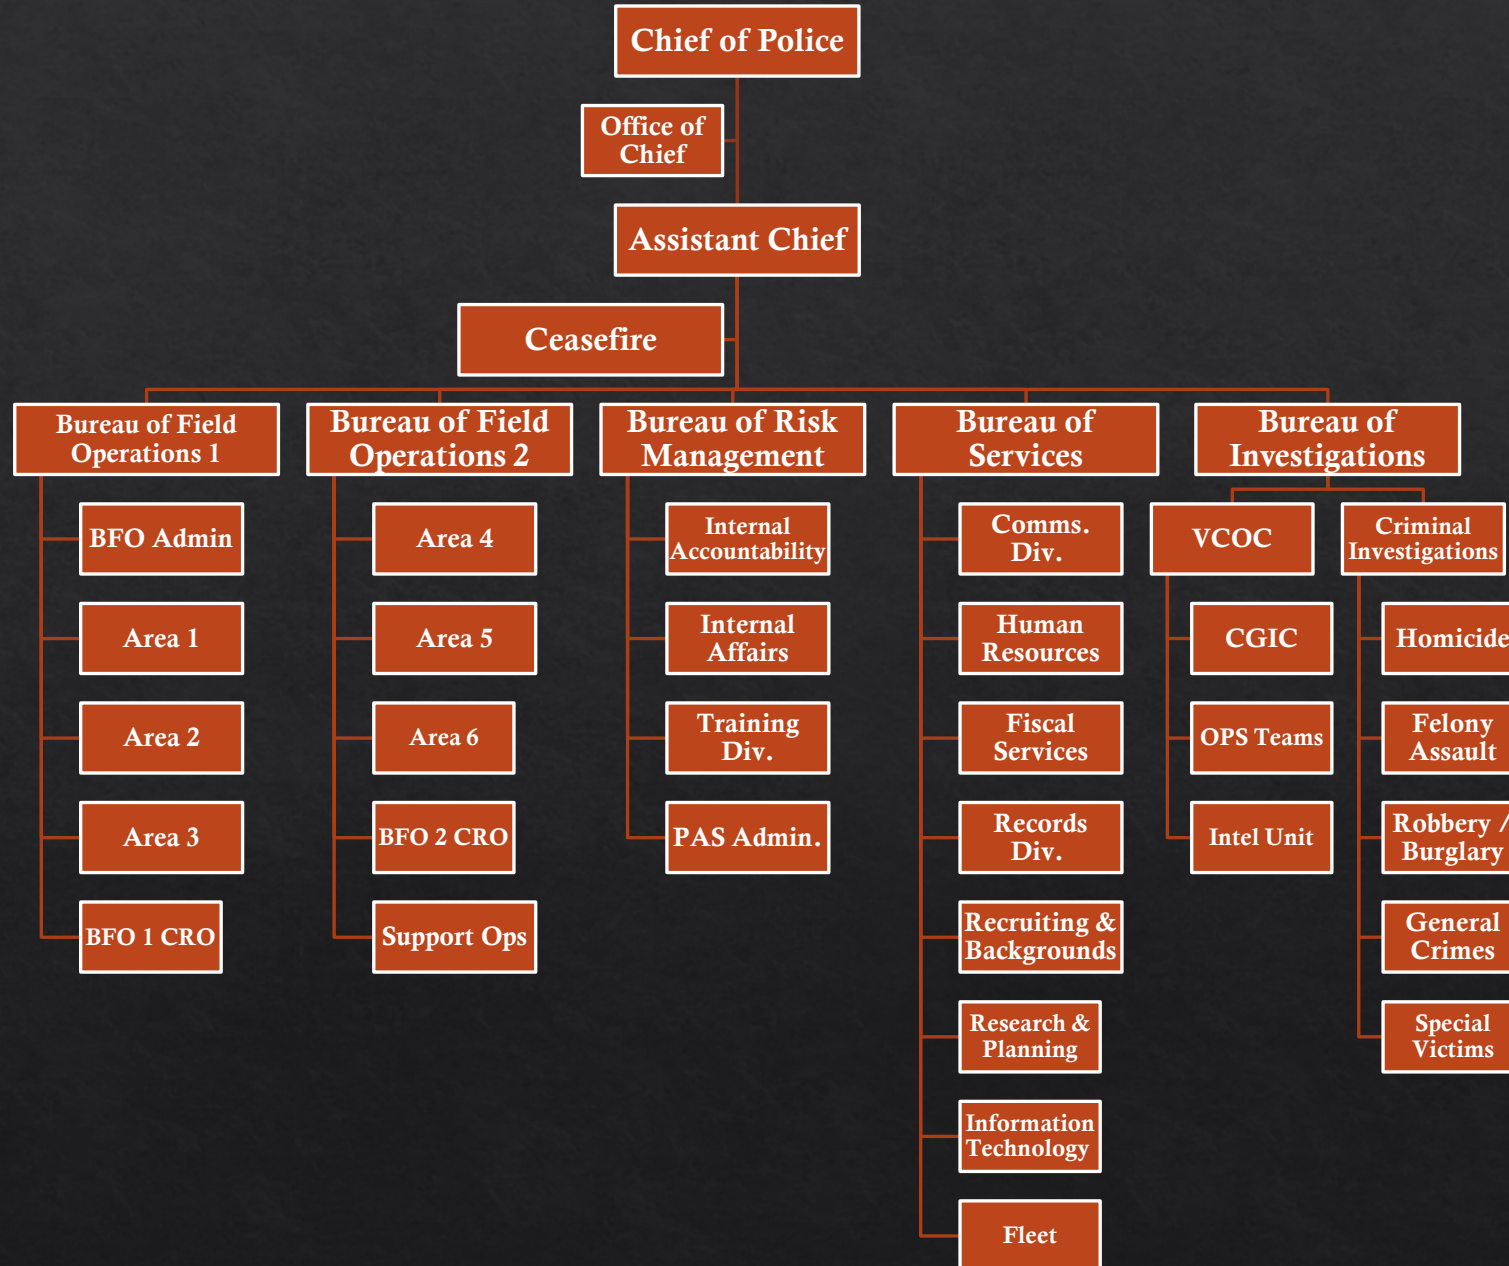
Chief of Police

Office of Chief

Assistant Chief

Ceasefire

Bureau of Field Operations 1

BFO Admin

Area 1

Area 2

Area 3

BFO 1 CRO

Bureau of Field Operations 2

Area 4

Area 5

Area 6

BFO 2 CRO

Support Ops

Bureau of Risk Management

Internal Accountability

Internal Affairs

Training Div.

PAS Admin.

Bureau of Services

Comms. Div.

Human Resources

Fiscal Services

Records Div.

Recruiting & Backgrounds

Research & Planning

Information Technology

Fleet

Bureau of Investigations

VCOC

CGIC

OPS Teams

Intel Unit

Criminal Investigations

Homicide

Felony Assault

Robbery / Burglary

General Crimes

Special Victims